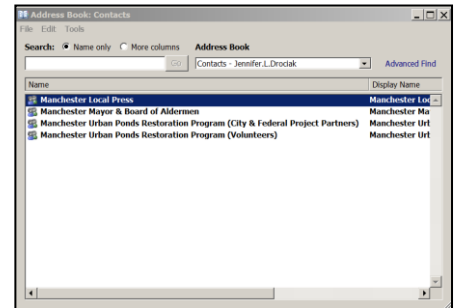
Address Book: Contacts

File Edit Tools

Search: Name only More columns Address Book

Go Contacts - Jennifer.L.Droclak Advanced Find

| Name | Display Name |
|---|---|
| Manchester Local Press | Manchester Loc |
| Manchester Mayor & Board of Aldermen | Manchester Ma |
| Manchester Urban Ponds Restoration Program (City & Federal Project Partners) | Manchester Urb |
| Manchester Urban Ponds Restoration Program (Volunteers) | Manchester Urb |